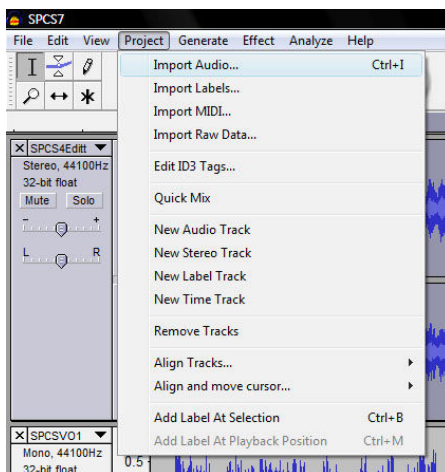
SPCS7

File Edit View Project Generate Effect Analyze Help

Import Audio... Ctrl+I
Import Labels...
Import MIDI...
Import Raw Data...

Edit ID3 Tags...

Quick Mix

New Audio Track
New Stereo Track
New Label Track
New Time Track

Remove Tracks

Align Tracks...
Align and move cursor...

Add Label At Selection Ctrl+B
Add Label At Playback Position Ctrl+M

X SPCS4Editt
Stereo, 44100Hz
32-bit float
Mute Solo
L R

X SPCSVO1
Mono, 44100Hz
32-bit float
0.5